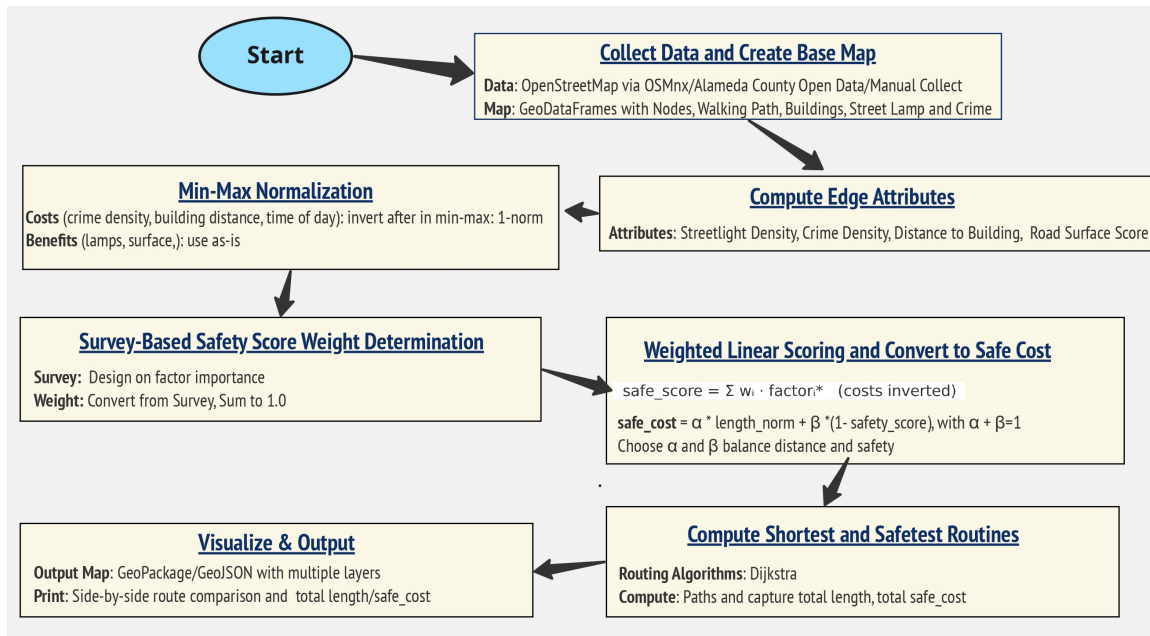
Start

Collect Data and Create Base Map

**Data**: OpenStreetMap via OSMnx/Alameda County Open Data/Manual Collect
**Map**: GeoDataFrames with Nodes, Walking Path, Buildings, Street Lamp and Crime

Compute Edge Attributes

**Attributes**: Streetlight Density, Crime Density, Distance to Building, Road Surface Score

Min-Max Normalization

**Costs** (crime density, building distance, time of day): invert after in min-max: 1-norm
**Benefits** (lamps, surface,): use as-is

Survey-Based Safety Score Weight Determination

**Survey:** Design on factor importance
**Weight:** Convert from Survey, Sum to 1.0

Weighted Linear Scoring and Convert to Safe Cost

safe_score = Σ $w_i$ · $factor_i$* (costs inverted)

**safe_cost** = α * length_norm + β *(1- safety_score), with α + β=1
Choose α and β balance distance and safety

Compute Shortest and Safetest Routines

**Routing Algorithms**: Dijkstra
**Compute**: Paths and capture total length, total safe_cost

Visualize & Output

**Output Map**: GeoPackage/GeoJSON with multiple layers
**Print**: Side-by-side route comparison and total length/safe_cost